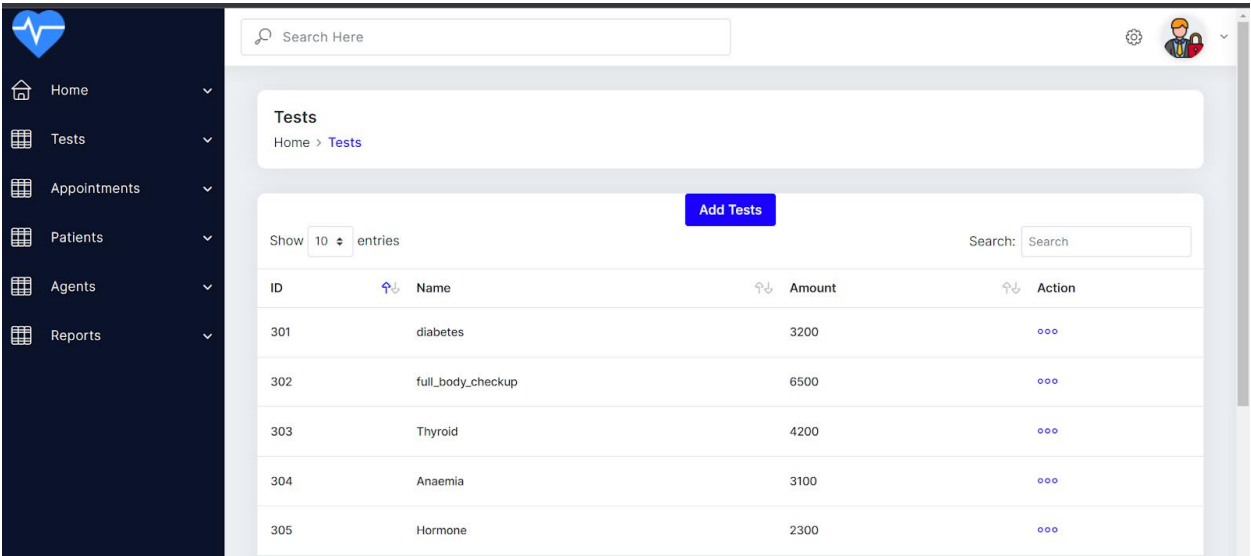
Home
Tests
Appointments
Patients
Agents
Reports

Search Here

Tests
Home > Tests

Add Tests

Show 10 entries

Search: Search

| ID | Name | Amount | Action |
|---|---|---|---|
| 301 | diabetes | 3200 | ooo |
| 302 | full_body_checkup | 6500 | ooo |
| 303 | Thyroid | 4200 | ooo |
| 304 | Anaemia | 3100 | ooo |
| 305 | Hormone | 2300 | ooo |